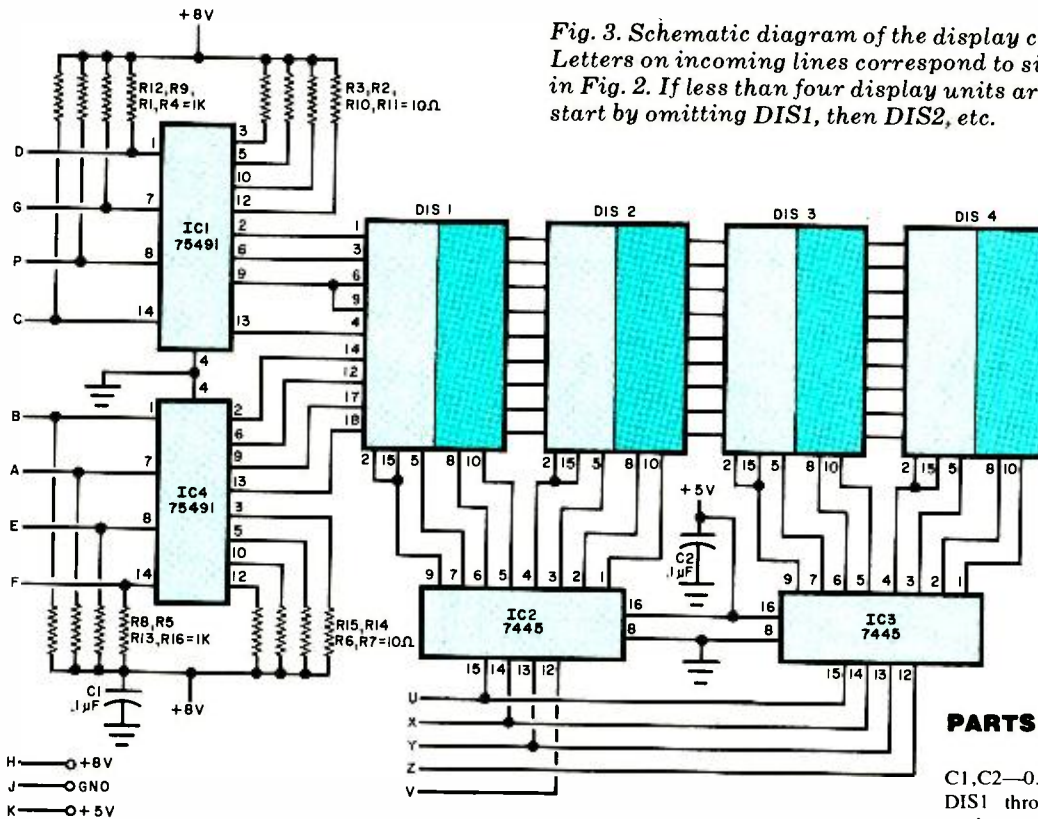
Fig. 3. Schematic diagram of the display c
Letters on incoming lines correspond to si
in Fig. 2. If less than four display units ar
start by omitting DIS1, then DIS2, etc.

+8V

R12,R9, R1,R4=1K

R3,R2, R10,R11=10Ω

D
G
P
C

1
7
8
14

IC1
75491

3
5
10
12
2
6
9
13

4
4

B
A
E
F

1
7
8
14

IC4
75491

2
6
9
13
3
5
10
12

R8,R5 R13,R16=1K

R15,R14 R6,R7=10Ω

C1 .1μF

+8V

DIS 1
DIS 2
DIS 3
DIS 4

1
3
6
9
4
14
12
17
18

2 15 5 8 10
2 15 5 8 10
2 15 5 8 10
2 15 5 8 10

+5V

C2 .1μF

9 7 6 5 4 3 2 1

IC2
7445

16
8

15 14 13 12

9 7 6 5 4 3 2 1

16
8

IC3
7445

15 14 13 12

U
X
Y
Z
V

H —o +8V
J —o GND
K —o +5V

PARTS

C1,C2—0.
DIS1 thro